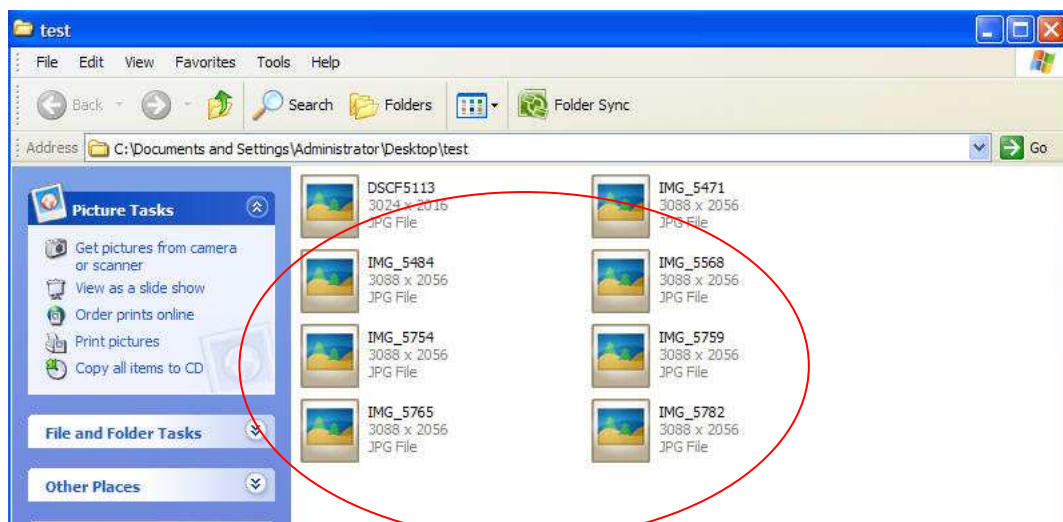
test

File Edit View Favorites Tools Help

Back Search Folders Folder Sync

Address C:\Documents and Settings\Administrator\Desktop\test Go

Picture Tasks

Get pictures from camera or scanner
View as a slide show
Order prints online
Print pictures
Copy all items to CD

File and Folder Tasks

Other Places

DSCF5113
3024 x 2016
JPG File

IMG_5471
3088 x 2056
JPG File

IMG_5484
3088 x 2056
JPG File

IMG_5568
3088 x 2056
JPG File

IMG_5754
3088 x 2056
JPG File

IMG_5759
3088 x 2056
JPG File

IMG_5765
3088 x 2056
JPG File

IMG_5782
3088 x 2056
JPG File